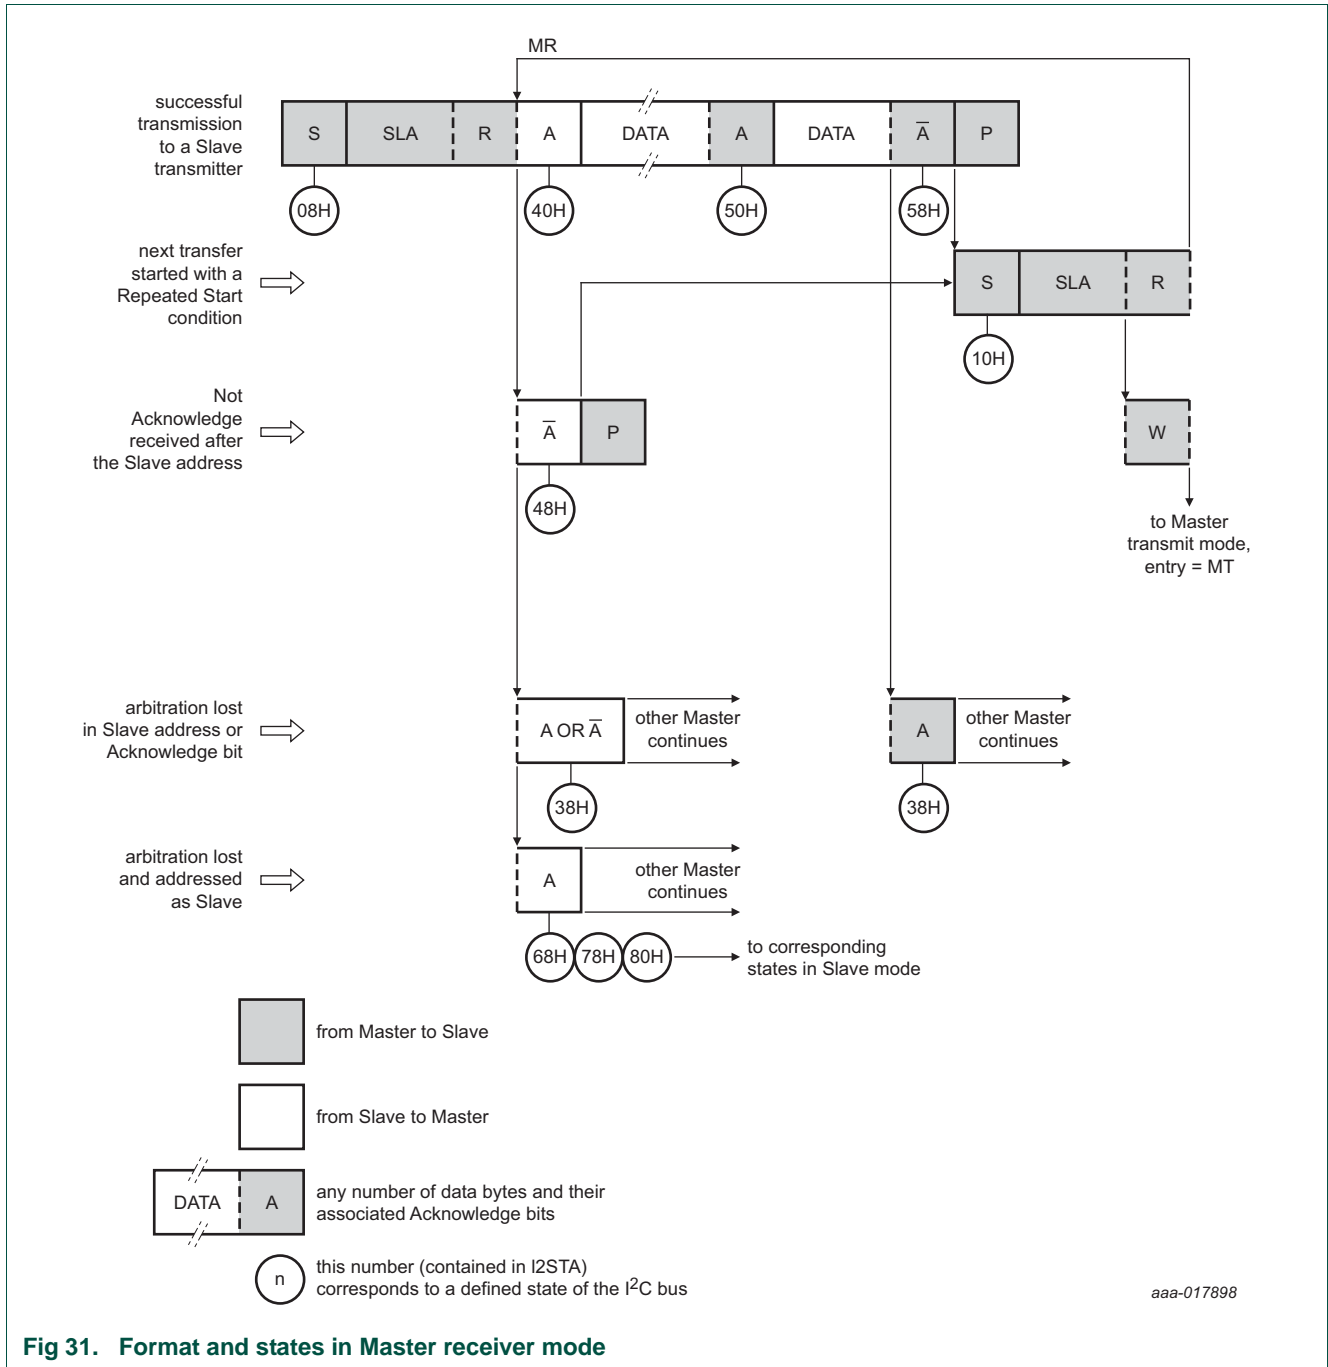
MR

successful transmission to a Slave transmitter

S | SLA | R | A | DATA | A | DATA | $\overline{A}$ | P

08H 40H 50H 58H

next transfer started with a Repeated Start condition

S | SLA | R

10H

Not Acknowledge received after the Slave address

$\overline{A}$ | P

48H

W

to Master transmit mode, entry = MT

arbitration lost in Slave address or Acknowledge bit

A OR $\overline{A}$

other Master continues

38H

A

other Master continues

38H

arbitration lost and addressed as Slave

A

other Master continues

68H 78H 80H

to corresponding states in Slave mode

from Master to Slave

from Slave to Master

DATA | A

any number of data bytes and their associated Acknowledge bits

n

this number (contained in I2STA) corresponds to a defined state of the $I^2C$ bus

aaa-017898

Fig 31. Format and states in Master receiver mode